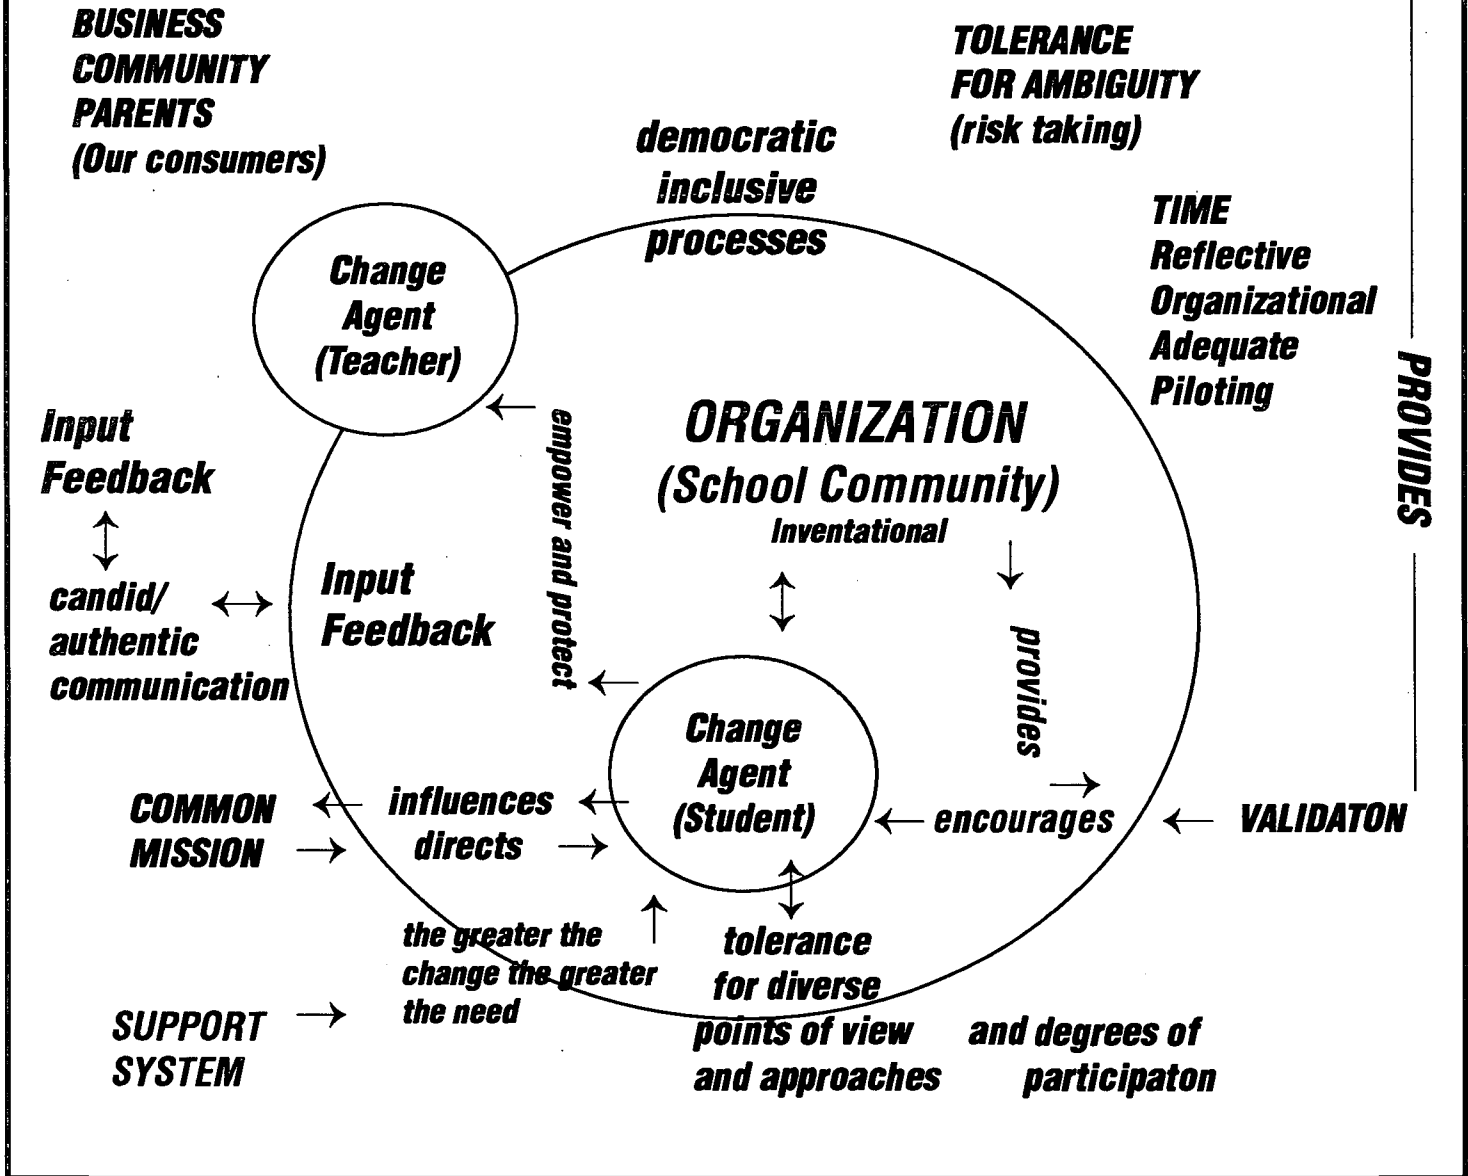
BUSINESS
COMMUNITY
PARENTS
(Our consumers)

TOLERANCE
FOR AMBIGUITY
(risk taking)

democratic
inclusive
processes

TIME
Reflective
Organizational
Adequate
Piloting

PROVIDES

Change
Agent
(Teacher)

empower and protect

ORGANIZATION
(School Community)
Inventational

Input
Feedback

candid/
authentic
communication

Input
Feedback

provides

Change
Agent
(Student)

COMMON
MISSION

influences
directs

encourages

VALIDATON

the greater the
change the greater
the need

tolerance
for diverse
points of view
and approaches

and degrees of
participaton

SUPPORT
SYSTEM